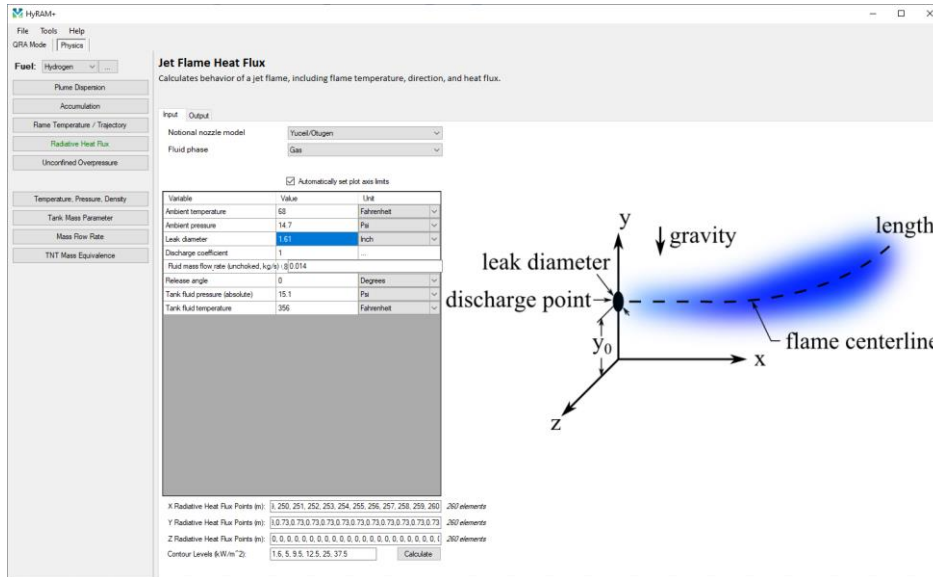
HyRAM+

File Tools Help

QRA Mode Physics

Fuel: Hydrogen ...

Plume Dispersion

Accumulation

Flame Temperature / Trajectory

Radiative Heat Flux

Unconfined Overpressure

Temperature, Pressure, Density

Tank Mass Parameter

Mass Flow Rate

TNT Mass Equivalence

Jet Flame Heat Flux

Calculates behavior of a jet flame, including flame temperature, direction, and heat flux.

Input Output

Notional nozzle model Yuceil/Otugen

Fluid phase Gas

Automatically set plot axis limits

| Variable | Value | Unit |
|---|---|---|
| Ambient temperature | 58 | Fahrenheit |
| Ambient pressure | 14.7 | Psi |
| Leak diameter | 1.61 | Inch |
| Discharge coefficient | 1 | ... |
| Fluid mass flow rate (unchoked, kg/s): | 0.014 | |
| Release angle | 0 | Degrees |
| Tank fluid pressure (absolute) | 15.1 | Psi |
| Tank fluid temperature | 356 | Fahrenheit |

X Radiative Heat Flux Points (m): ), 250, 251, 252, 253, 254, 255, 256, 257, 258, 259, 260 260 elements

Y Radiative Heat Flux Points (m): ),0.73,0.73,0.73,0.73,0.73,0.73,0.73,0.73,0.73,0.73,0.73 260 elements

Z Radiative Heat Flux Points (m): 0, 0, 0, 0, 0, 0, 0, 0, 0, 0, 0, 0, 0, 0, 0, 0, 0, 0, 0, 0, ( 260 elements

Contour Levels (kW/m^2): 1.6, 5, 9.5, 12.5, 25, 37.5 Calculate

y

gravity

length

leak diameter

discharge point

flame centerline

$y_0$

x

z